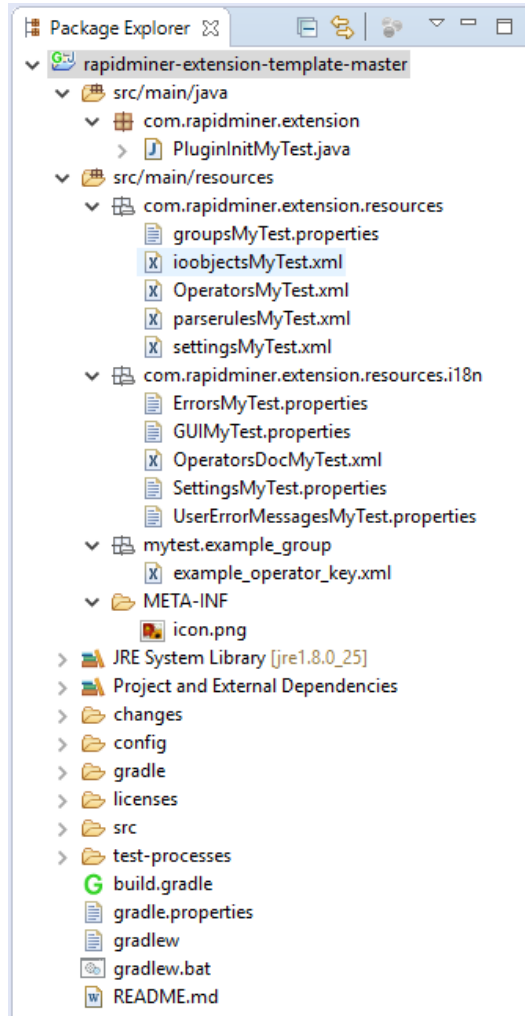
Package Explorer ☒

rapidminer-extension-template-master
src/main/java
com.rapidminer.extension
PluginInitMyTest.java
src/main/resources
com.rapidminer.extension.resources
groupsMyTest.properties
ioobjectsMyTest.xml
OperatorsMyTest.xml
parserulesMyTest.xml
settingsMyTest.xml
com.rapidminer.extension.resources.i18n
ErrorsMyTest.properties
GUIMyTest.properties
OperatorsDocMyTest.xml
SettingsMyTest.properties
UserErrorMessagesMyTest.properties
mytest.example_group
example_operator_key.xml
META-INF
icon.png
JRE System Library [jre1.8.0_25]
Project and External Dependencies
changes
config
gradle
licenses
src
test-processes
build.gradle
gradle.properties
gradlew
gradlew.bat
README.md